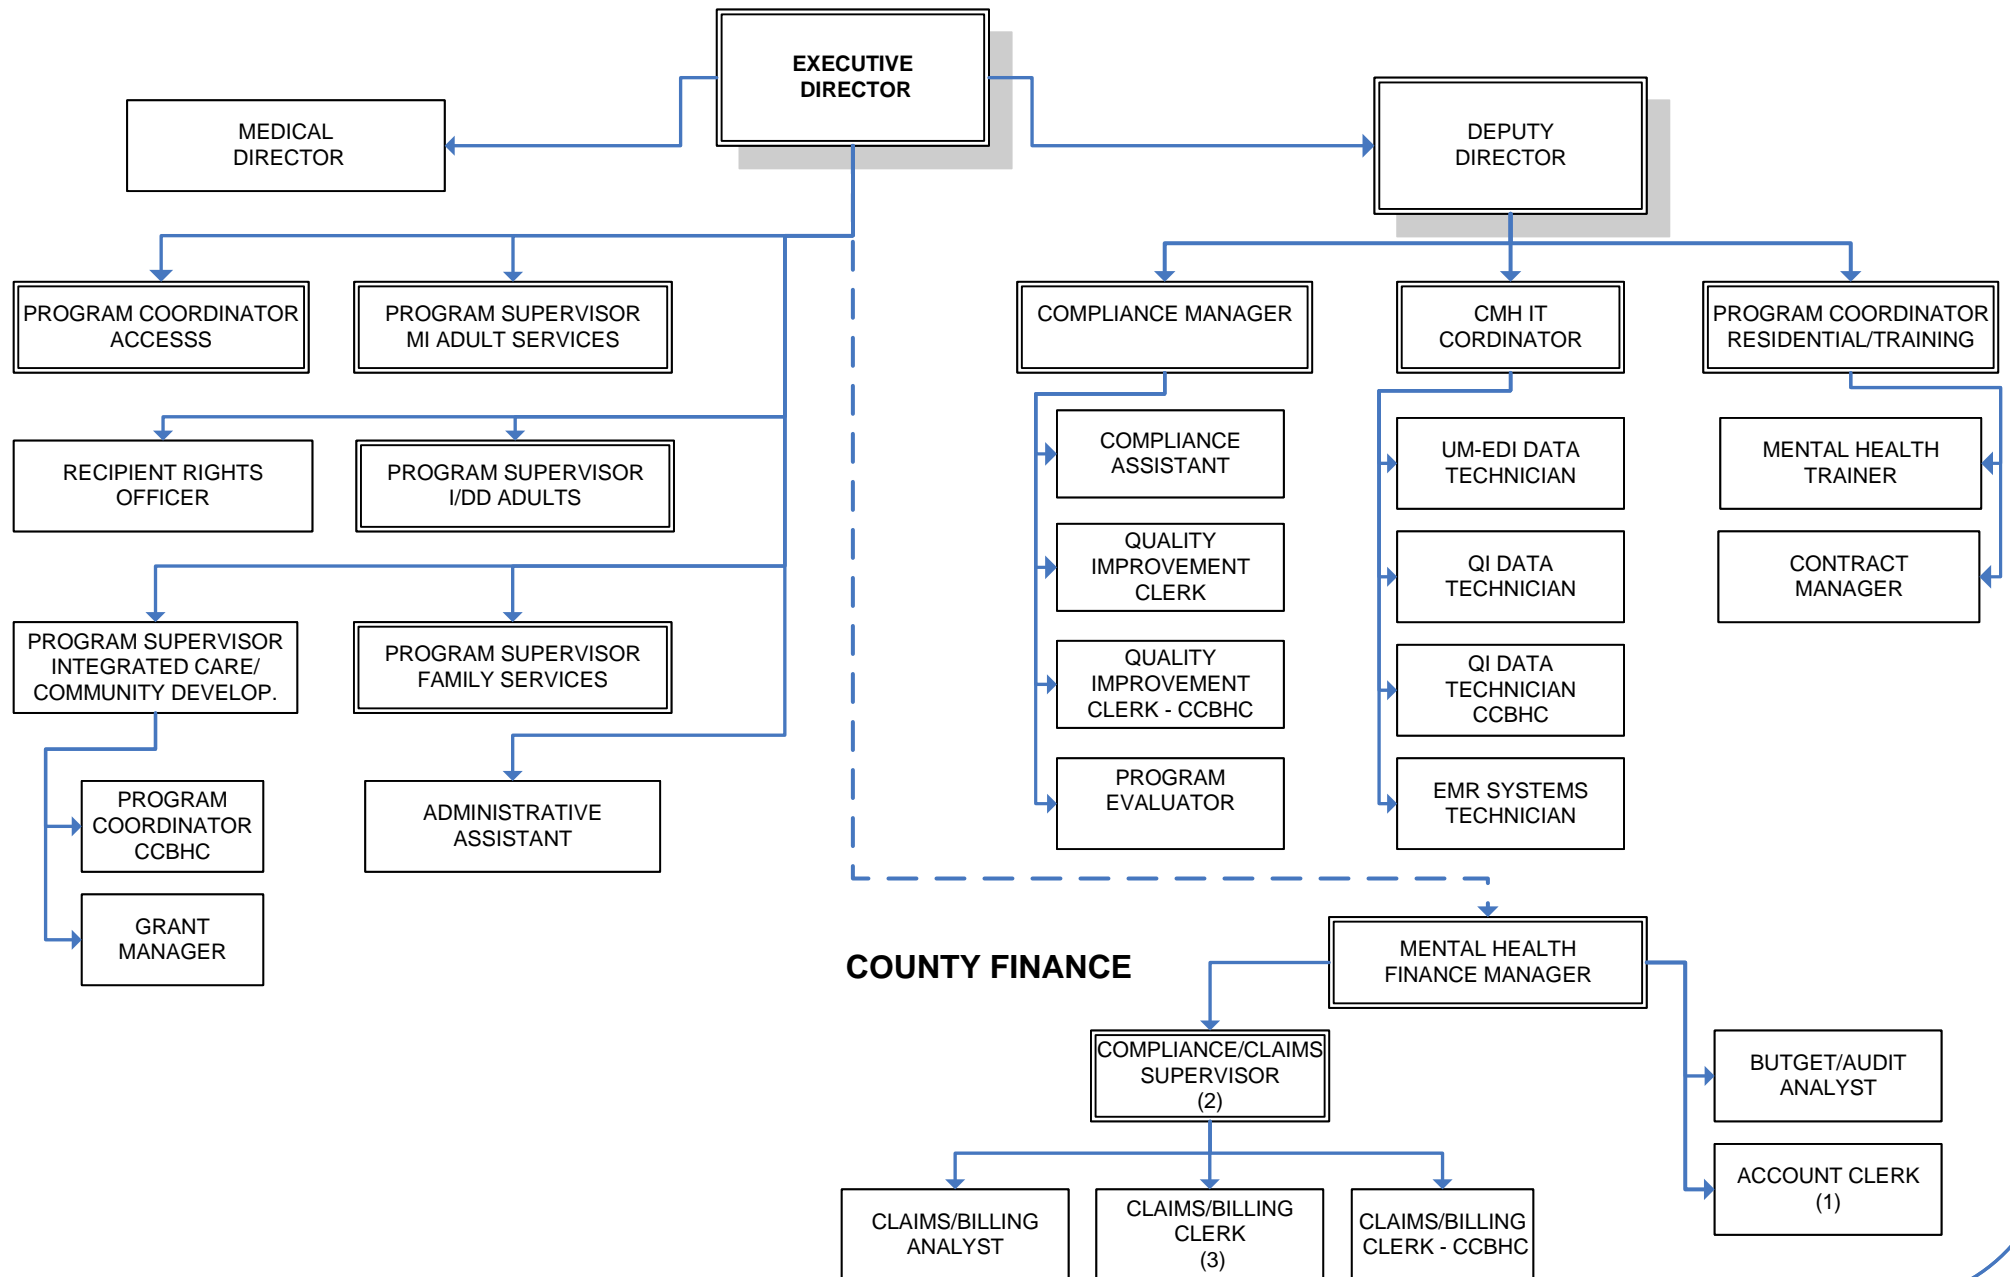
EXECUTIVE DIRECTOR

MEDICAL DIRECTOR

DEPUTY DIRECTOR

PROGRAM COORDINATOR ACCESSS

PROGRAM SUPERVISOR MI ADULT SERVICES

RECIPIENT RIGHTS OFFICER

PROGRAM SUPERVISOR I/DD ADULTS

PROGRAM SUPERVISOR INTEGRATED CARE/ COMMUNITY DEVELOP.

PROGRAM SUPERVISOR FAMILY SERVICES

PROGRAM COORDINATOR CCBHC

GRANT MANAGER

ADMINISTRATIVE ASSISTANT

COMPLIANCE MANAGER

COMPLIANCE ASSISTANT

QUALITY IMPROVEMENT CLERK

QUALITY IMPROVEMENT CLERK - CCBHC

PROGRAM EVALUATOR

CMH IT CORDINATOR

UM-EDI DATA TECHNICIAN

QI DATA TECHNICIAN

QI DATA TECHNICIAN CCBHC

EMR SYSTEMS TECHNICIAN

PROGRAM COORDINATOR RESIDENTIAL/TRAINING

MENTAL HEALTH TRAINER

CONTRACT MANAGER

COUNTY FINANCE

MENTAL HEALTH FINANCE MANAGER

COMPLIANCE/CLAIMS SUPERVISOR (2)

BUTGET/AUDIT ANALYST

ACCOUNT CLERK (1)

CLAIMS/BILLING ANALYST

CLAIMS/BILLING CLERK (3)

CLAIMS/BILLING CLERK - CCBHC